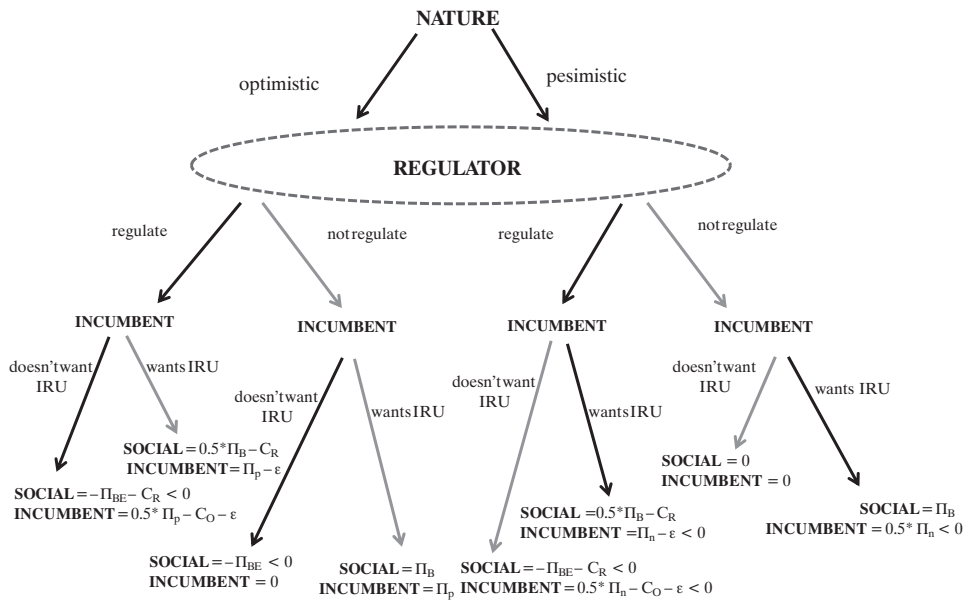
NATURE

optimistic

pesimistic

REGULATOR

regulate

notregulate

regulate

notregulate

INCUMBENT

INCUMBENT

INCUMBENT

INCUMBENT

doesn'twant IRU

wantsIRU

SOCIAL = $0.5*\Pi_B - C_R$
INCUMBENT = $\Pi_p - \varepsilon$

SOCIAL = $-\Pi_{BE} - C_R < 0$
INCUMBENT = $0.5*\Pi_p - C_O - \varepsilon$

doesn'twant IRU

wantsIRU

SOCIAL = $-\Pi_{BE} < 0$
INCUMBENT = 0

SOCIAL = $\Pi_B$
INCUMBENT = $\Pi_p$

doesn'twant IRU

wantsIRU

SOCIAL = $0.5*\Pi_B - C_R$
INCUMBENT = $\Pi_n - \varepsilon < 0$

SOCIAL = $-\Pi_{BE} - C_R < 0$
INCUMBENT = $0.5*\Pi_n - C_O - \varepsilon < 0$

doesn'twant IRU

wants IRU

SOCIAL = 0
INCUMBENT = 0

SOCIAL = $\Pi_B$
INCUMBENT = $0.5*\Pi_n < 0$